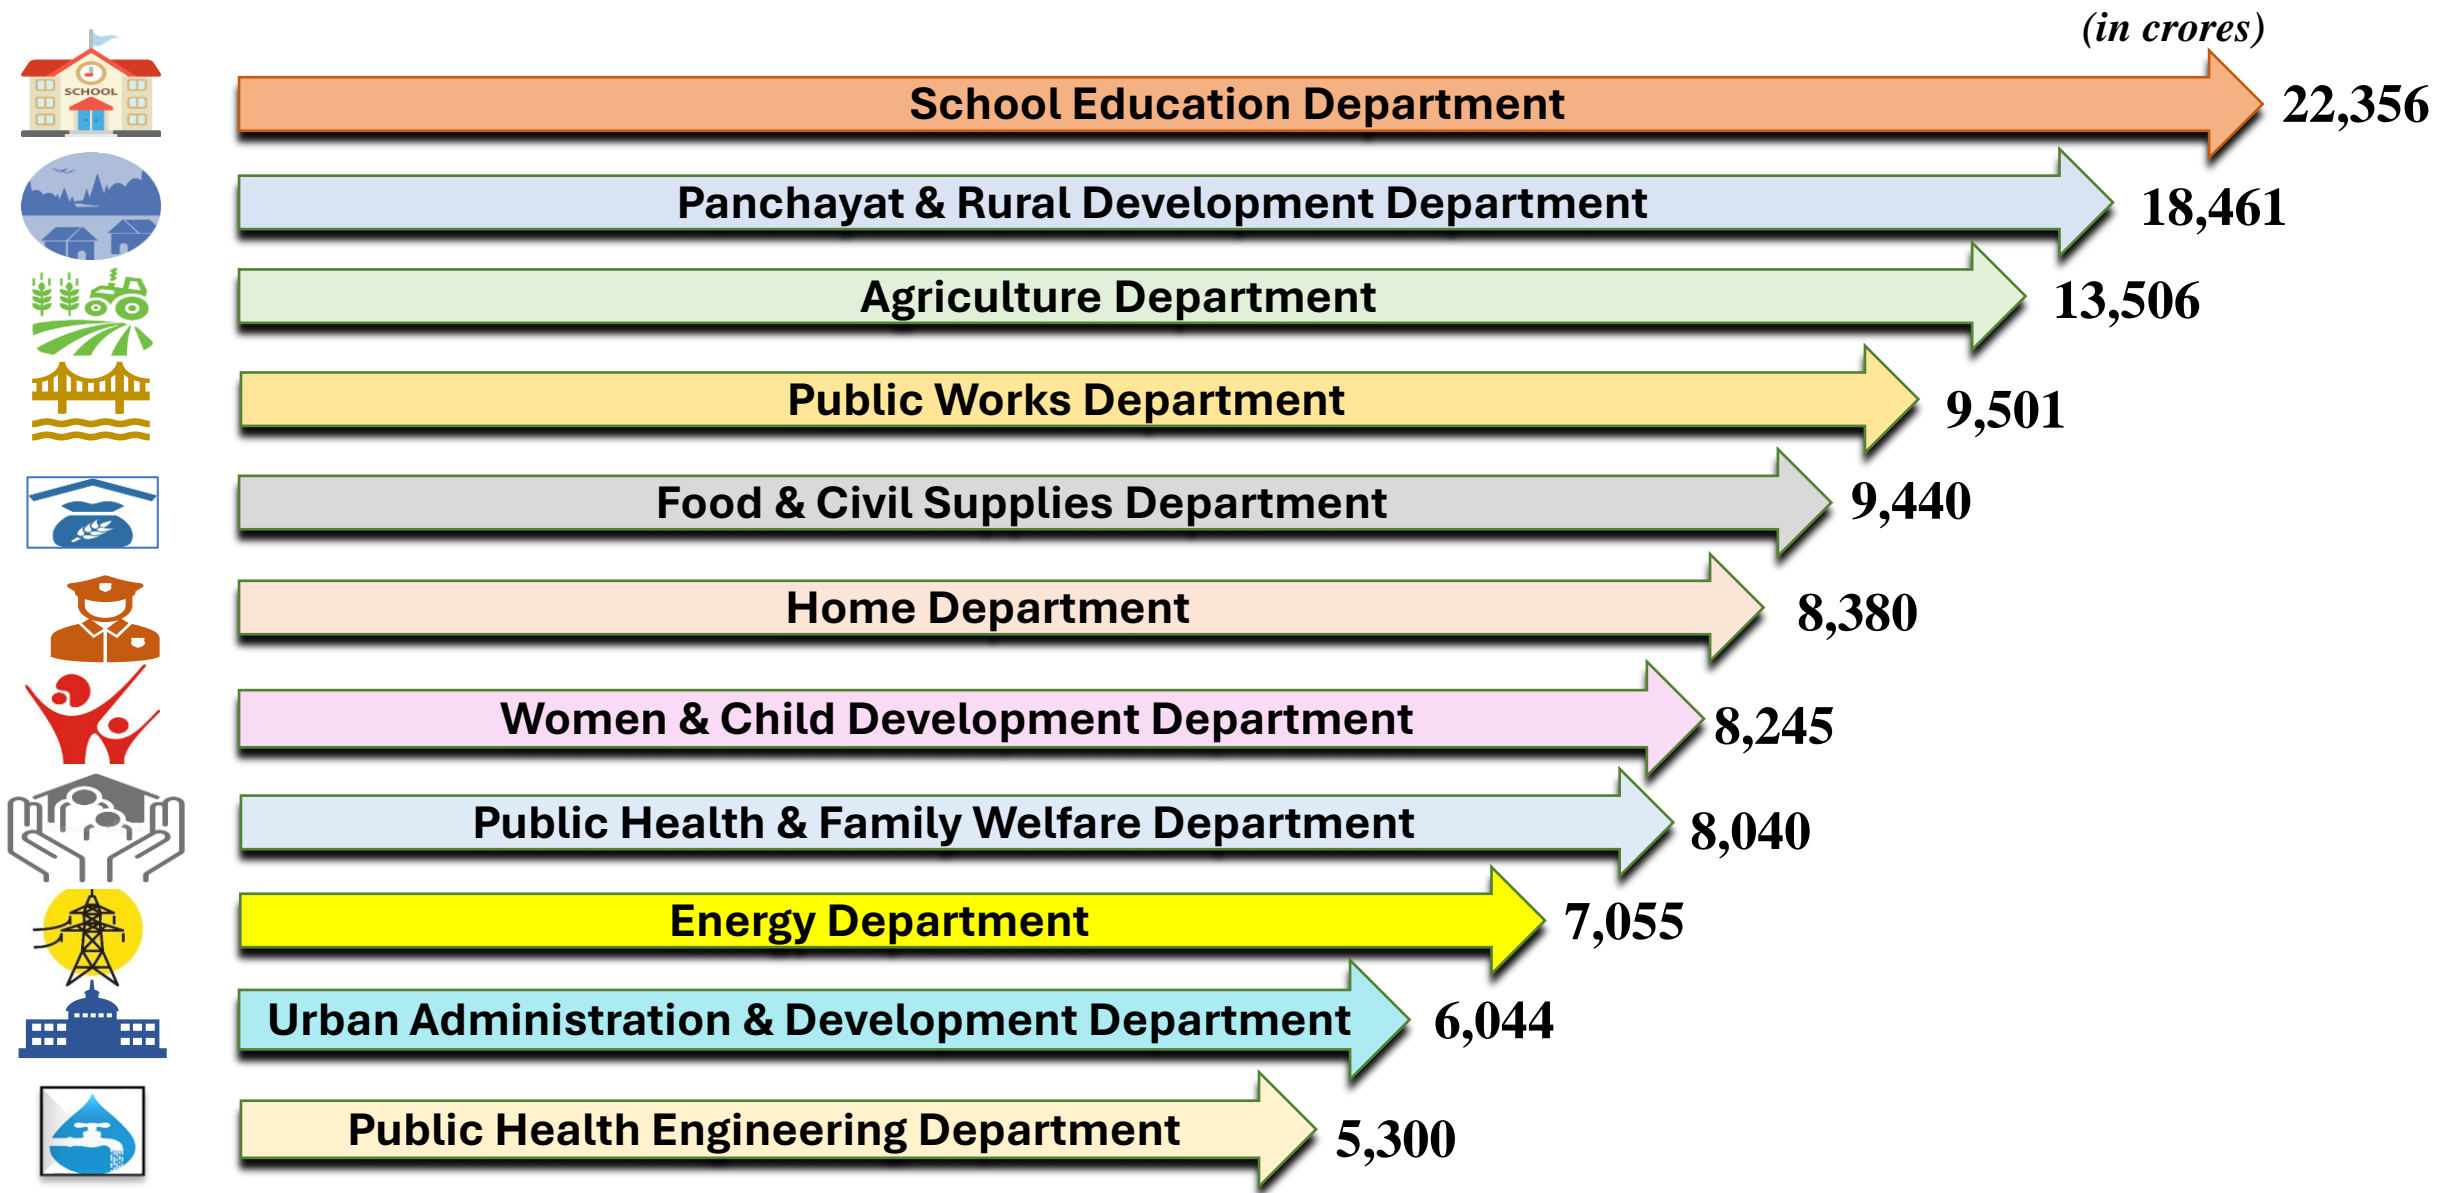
(in crores)

SCHOOL

School Education Department 22,356

Panchayat & Rural Development Department 18,461

Agriculture Department 13,506

Public Works Department 9,501

Food & Civil Supplies Department 9,440

Home Department 8,380

Women & Child Development Department 8,245

Public Health & Family Welfare Department 8,040

Energy Department 7,055

Urban Administration & Development Department 6,044

Public Health Engineering Department 5,300